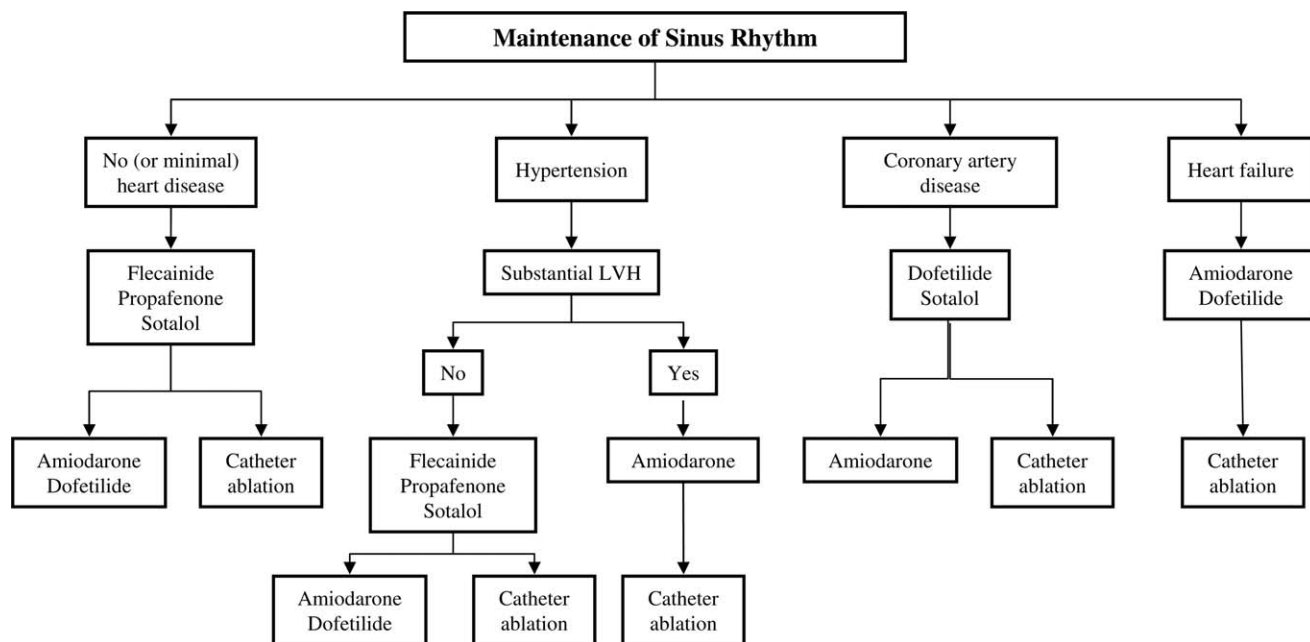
Maintenance of Sinus Rhythm

No (or minimal) heart disease

Flecainide
Propafenone
Sotalol

Amiodarone
Dofetilide

Catheter ablation

Hypertension

Substantial LVH

No

Flecainide
Propafenone
Sotalol

Amiodarone
Dofetilide

Catheter ablation

Yes

Amiodarone

Catheter ablation

Coronary artery disease

Dofetilide
Sotalol

Amiodarone

Catheter ablation

Heart failure

Amiodarone
Dofetilide

Catheter ablation